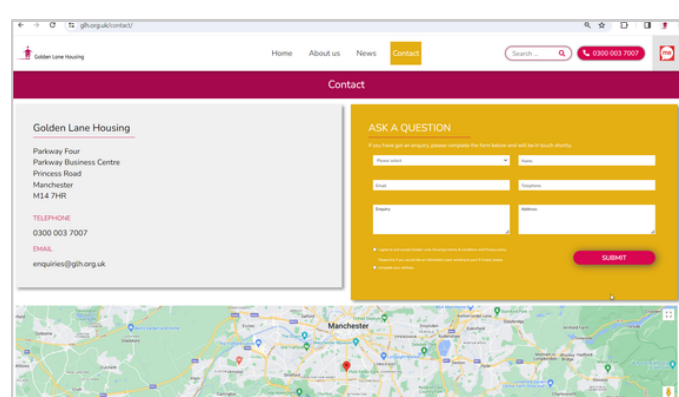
glh.org.uk/contact/

Golden Lane Housing

Home About us News Contact

Search ...

0300 003 7007

Contact

Golden Lane Housing

Parkway Four
Parkway Business Centre
Princess Road
Manchester
M14 7HR

TELEPHONE

0300 003 7007

EMAIL

enquiries@glh.org.uk

ASK A QUESTION

If you have got an enquiry, please complete the form below and we'll be in touch shortly.

Please select

Name

Email

Telephone

Enquiry

Address

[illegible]

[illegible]

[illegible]

SUBMIT

Manchester